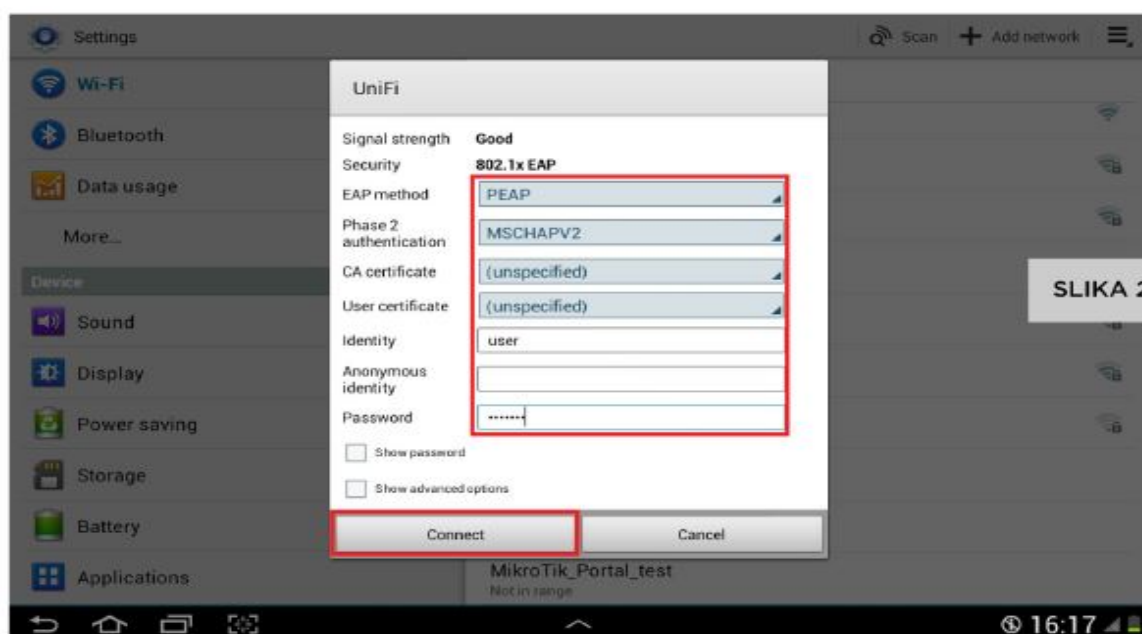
Settings

Scan + Add network

Wi-Fi
Bluetooth
Data usage
More...
Device
Sound
Display
Power saving
Storage
Battery
Applications

UniFi

Signal strength Good
Security 802.1x EAP
EAP method PEAP
Phase 2 authentication MSCHAPV2
CA certificate (unspecified)
User certificate (unspecified)
Identity user
Anonymous identity
Password •••••••

Show password
Show advanced options

Connect Cancel

SLIKA 2

MikroTik_Portal_test
Not in range

16:17